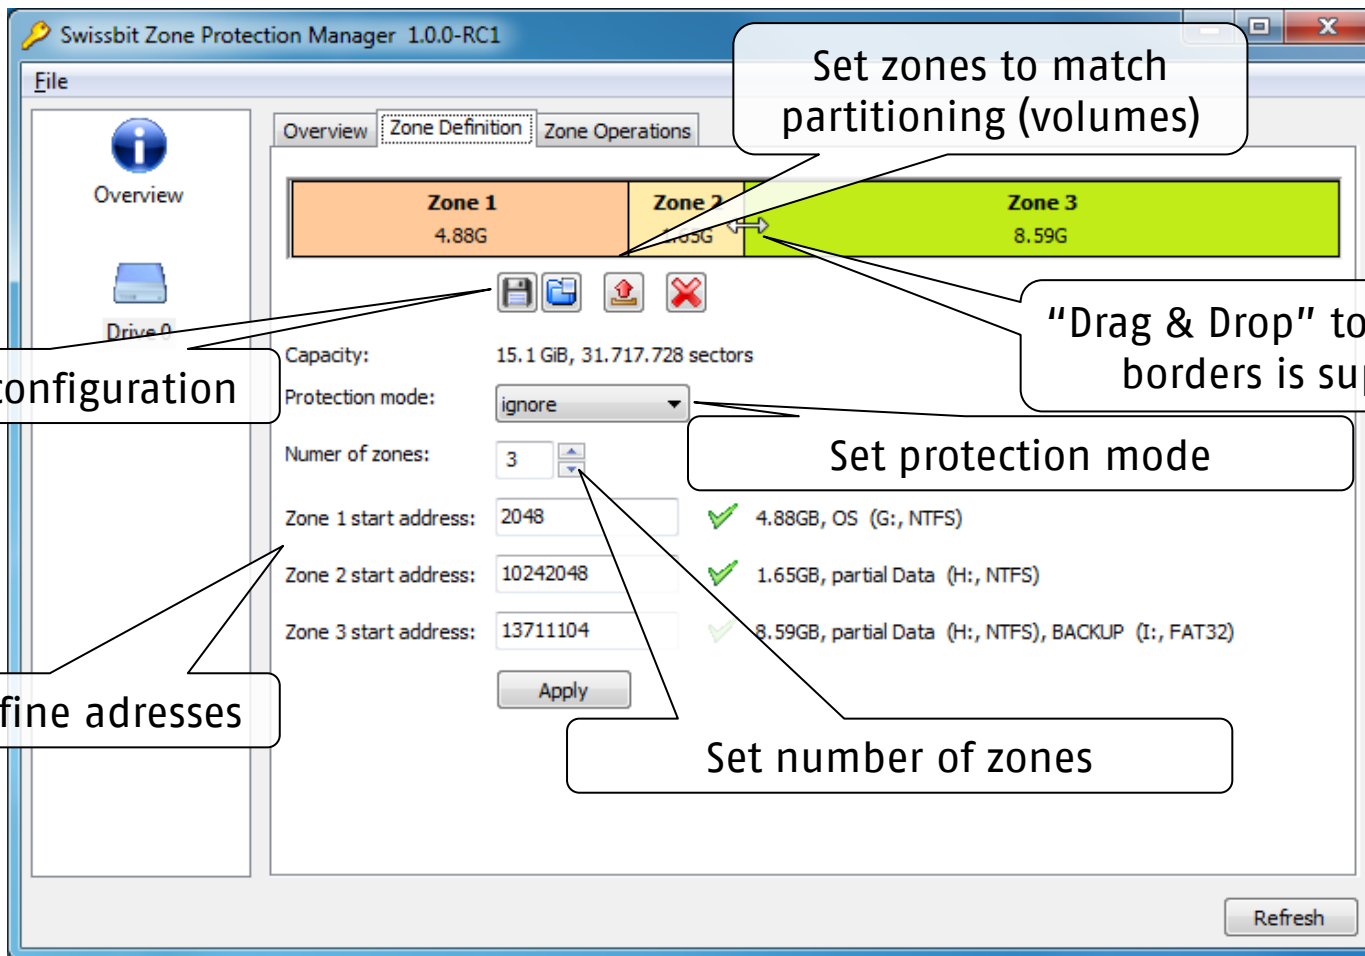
Swissbit Zone Protection Manager 1.0.0-RC1

File

Overview

Drive 0

Overview | Zone Definition | Zone Operations

Set zones to match partitioning (volumes)

Zone 1
4.88G

Zone 2
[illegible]

Zone 3
8.59G

"Drag & Drop" to borders is su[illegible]

configuration

Capacity: 15.1 GiB, 31.717.728 sectors

Protection mode: ignore

Set protection mode

Numer of zones: 3

Zone 1 start address: 2048 4.88GB, OS (G:, NTFS)

Zone 2 start address: 10242048 1.65GB, partial Data (H:, NTFS)

Zone 3 start address: 13711104 8.59GB, partial Data (H:, NTFS), BACKUP (I:, FAT32)

fine adresses

Apply

Set number of zones

Refresh